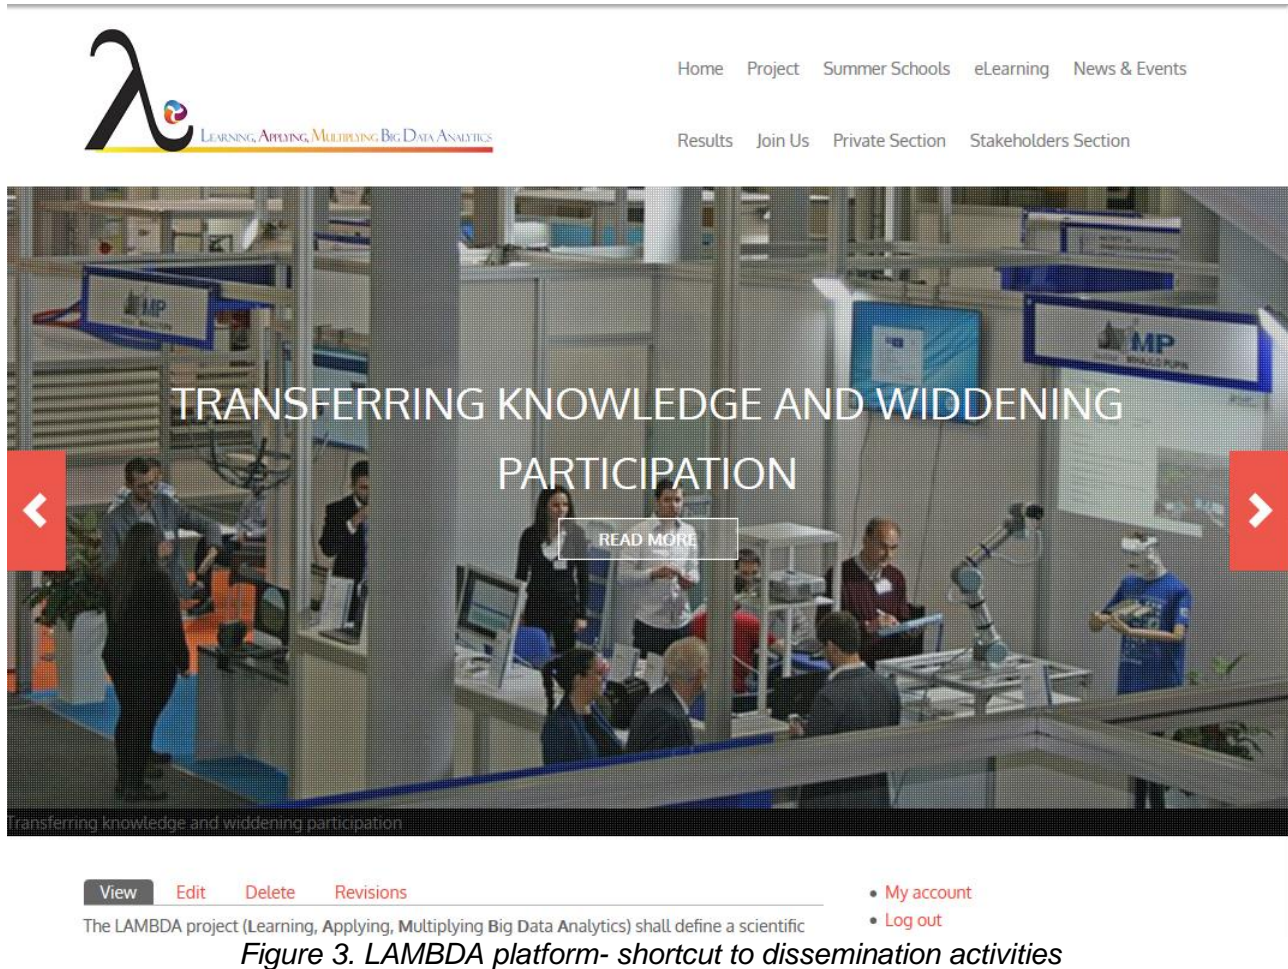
λ
LEARNING, APPLYING, MULTIPLYING BIG DATA ANALYTICS

Home Project Summer Schools eLearning News & Events
Results Join Us Private Section Stakeholders Section

MP
MP

TRANSFERRING KNOWLEDGE AND WIDDENING PARTICIPATION

READ MORE

Transferring knowledge and widdening participation

View Edit Delete Revisions

The LAMBDA project (Learning, Applying, Multiplying Big Data Analytics) shall define a scientific

• My account
• Log out

Figure 3. LAMBDA platform- shortcut to dissemination activities